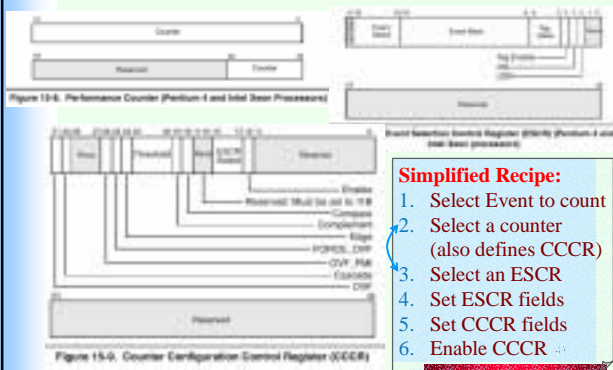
Counter

Reserved | Counter

Figure 15-6. Performance Counter (Pentium 4 and Intel Xeon Processors)

Event Select | Event Mask | Tag Value

Tag Enable

Reserved

Event Selection Control Register (ESCR) (Pentium 4 and Intel Xeon processors)

Reserved | Threshold | ESCR Select | Reserved

Enable
Reserved: Must be set to 11B
Compare
Complement
Edge
FORCE_OVF
OVF_PMI
Cascade
OVF

Reserved

Figure 15-9. Counter Configuration Control Register (CCCR)

Simplified Recipe:
1. Select Event to count
2. Select a counter (also defines CCCR)
3. Select an ESCR
4. Set ESCR fields
5. Set CCCR fields
6. Enable CCCR